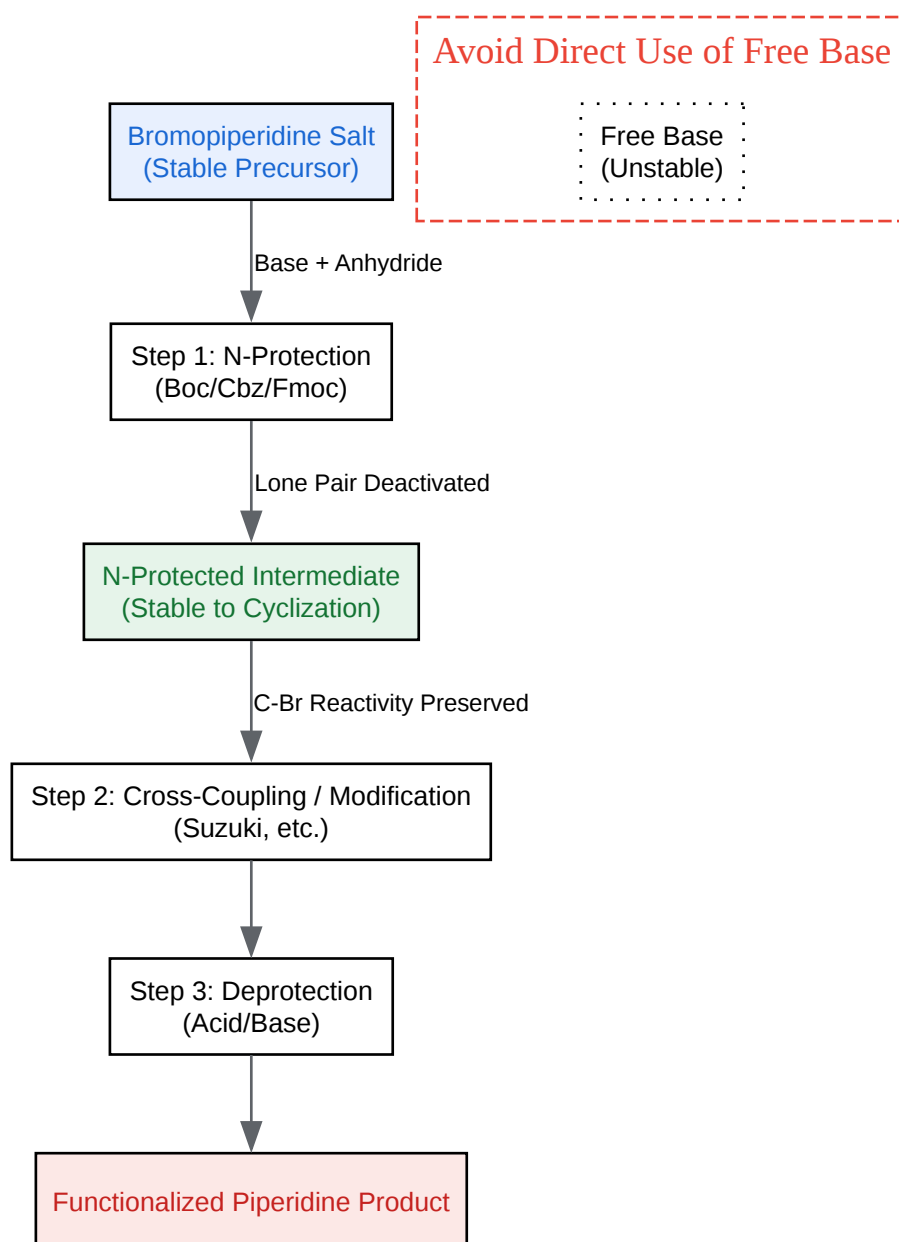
Avoid Direct Use of Free Base

Free Base
(Unstable)

Bromopiperidine Salt
(Stable Precursor)

Base + Anhydride

Step 1: N-Protection
(Boc/Cbz/Fmoc)

Lone Pair Deactivated

N-Protected Intermediate
(Stable to Cyclization)

C-Br Reactivity Preserved

Step 2: Cross-Coupling / Modification
(Suzuki, etc.)

Step 3: Deprotection
(Acid/Base)

Functionalized Piperidine Product